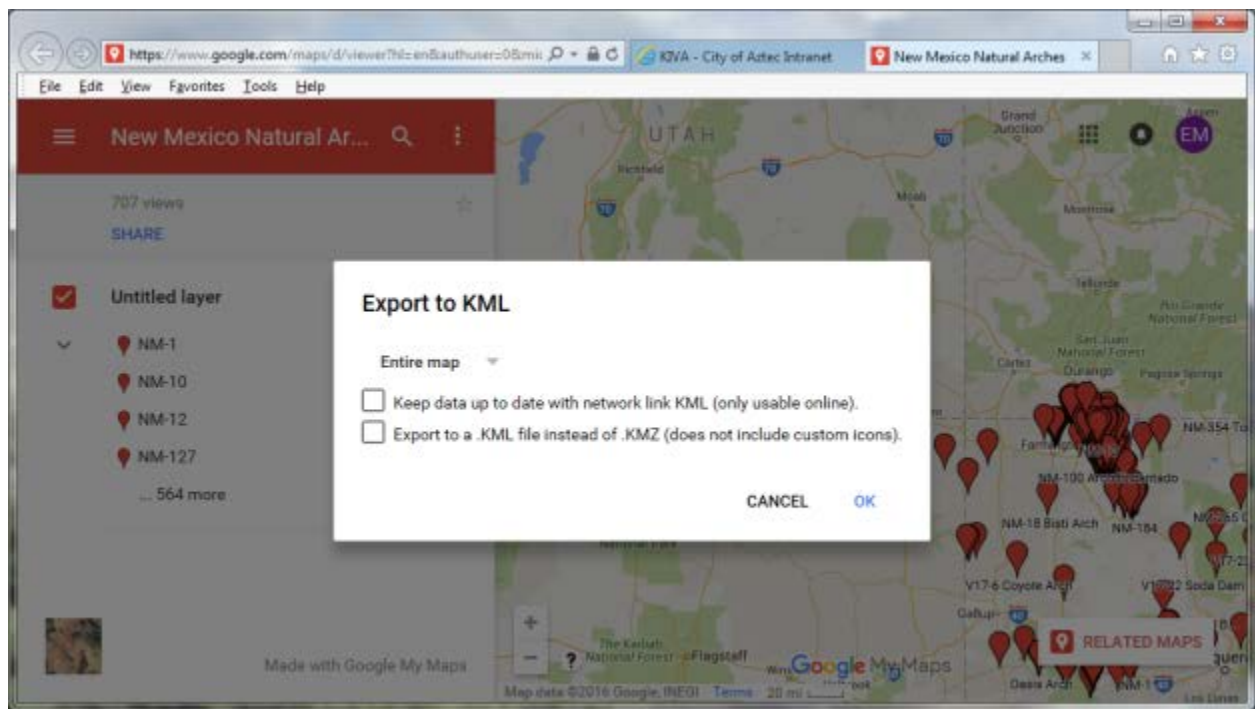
https://www.google.com/maps/d/viewer?hl=en&authuser=0&mi
KIVA - City of Aztec Intranet
New Mexico Natural Arches ×
File Edit View Favorites Tools Help

New Mexico Natural Ar...

707 views
SHARE

Untitled layer
NM-1
NM-10
NM-12
NM-127
... 564 more

Made with Google My Maps

UTAH
Richfield
Moab
Grand Junction
Montrose
Telluride
Rio Grande National Forest
San Juan National Forest
Cortez
Durango
Pagosa Springs
Farmington
NM-354 To
NM-100 Arches
NM-18 Bisti Arch
NM-184
V17-6 Coyote Arch
V17-32 Soda Dam
Gallup
Oasis Arch
NM-1
National Park
The Kaibab National Forest
Flagstaff
EM

Export to KML

Entire map

Keep data up to date with network link KML (only usable online).

Export to a .KML file instead of .KMZ (does not include custom icons).

CANCEL OK

RELATED MAPS
Google My Maps
Map data ©2016 Google, INEGI Terms 20 mi